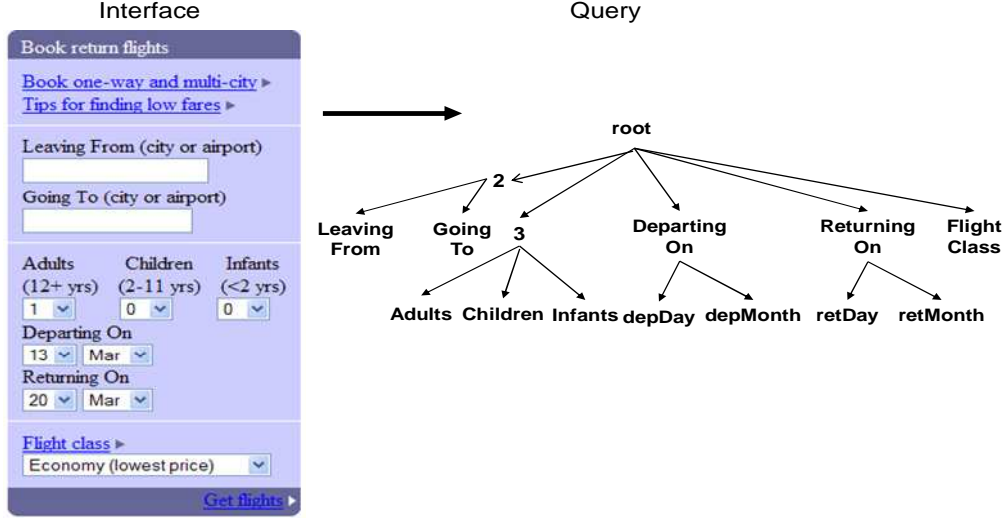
Interface

Query

Book return flights

Book one-way and multi-city ▸
Tips for finding low fares ▸

Leaving From (city or airport)

Going To (city or airport)

Adults (12+ yrs) 1
Children (2-11 yrs) 0
Infants (<2 yrs) 0

Departing On
13 Mar

Returning On
20 Mar

Flight class ▸
Economy (lowest price)

Get flights ▸

root

2

Leaving From

Going To

3

Departing On

Returning On

Flight Class

Adults

Children

Infants

depDay

depMonth

retDay

retMonth